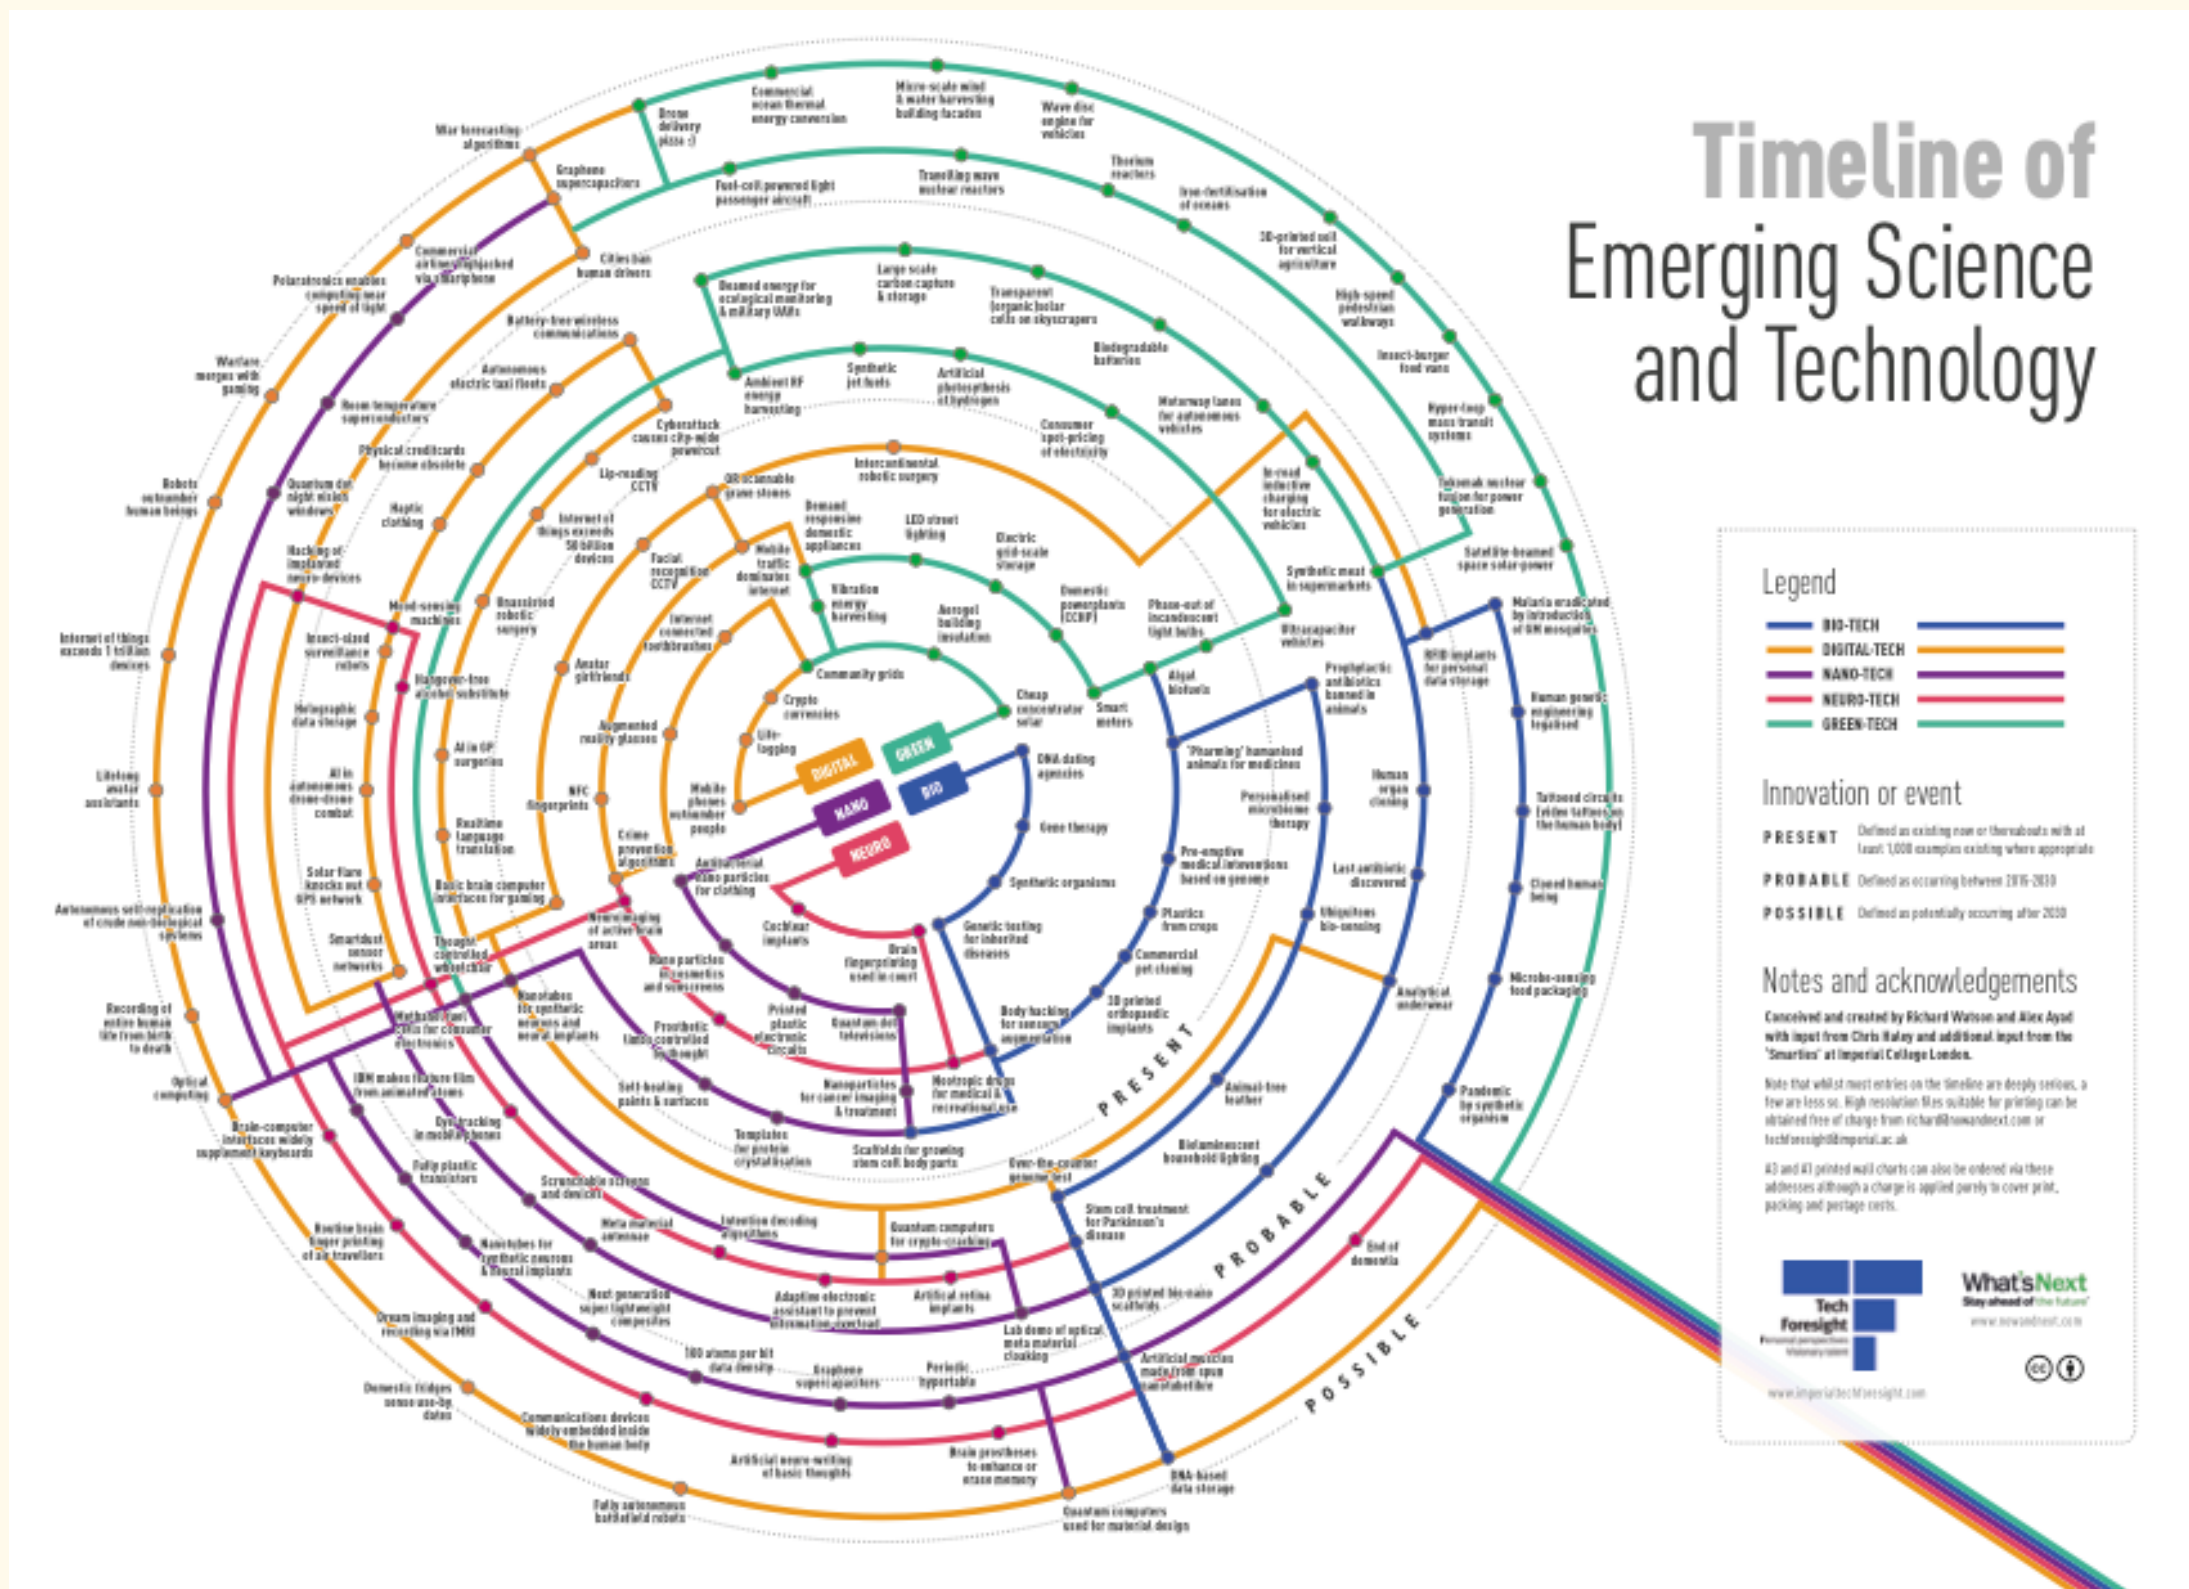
Timeline of Emerging Science and Technology

Legend
BIO-TECH
DIGITAL-TECH
NANO-TECH
NEURO-TECH
GREEN-TECH

Innovation or event
PRESENT Defined as existing now or thereabouts with at least 1,000 examples existing where appropriate
PROBABLE Defined as occurring between 2015-2030
POSSIBLE Defined as potentially occurring after 2030

Notes and acknowledgements
Conceived and created by Richard Watson and Alex Ayad with input from Chris Haley and additional input from the 'Smarties' at Imperial College London.

Note that whilst most entries on the timeline are deeply serious, a few are less so. High resolution files suitable for printing can be obtained free of charge from richard@nowandnext.com or techforesight@imperial.ac.uk

A3 and A1 printed wall charts can also be ordered via these addresses although a charge is applied partly to cover print, packing and postage costs.

Tech Foresight
www.imperialtechforesight.com

What's Next Stay ahead of the future
www.nowandnext.com

DIGITAL GREEN NANO BIO NEURO

PRESENT PROBABLE POSSIBLE

Crypto currencies
Life-logging
Community grids
Cheap concentrator solar
Smart meters
DNA dating agencies
Gene therapy
Synthetic organisms
Genetic testing for inherited diseases
Body hacking for sensory augmentation
Nootropic drugs for medical & recreational use
Brain fingerprinting used in court
Quantum dot televisions
Printed plastic electronic circuits
Cochlear implants
Antibacterial nano particles for clothing
Mobile phones outnumber people
Augmented reality glasses
Internet connected toothbrushes
Mobile traffic dominates internet
QR scannable grave stones
Vibration energy harvesting
Aerogel building insulation
Domestic powerplants (CCHP)
Phase-out of incandescent light bulbs
Ultracapacitor vehicles
Algal biofuels
'Pharming' humanised animals for medicines
Pre-emptive medical interventions based on genome
Plastics from crops
Commercial pet cloning
3D printed orthopaedic implants
Demand responsive domestic appliances
LED street lighting
Electric grid-scale storage
Facial recognition CCTV
Avatar girlfriends
NFC fingerprints
Crime prevention algorithms
Neuroimaging of active brain areas
Nano particles in cosmetics and sunscreens
Prosthetic limbs controlled by thought
Nanoparticles for cancer imaging & treatment
Scaffolds for growing stem cell body parts
Templates for protein crystallisation
Self-healing paints & surfaces
Intercontinental robotic surgery
Lip-reading CCTV
Internet of things exceeds 50 billion devices
Unassisted robotic surgery
AI in GP surgeries
Realtime language translation
Basic brain computer interfaces for gaming
Thought controlled wheelchair
Nanotubes for synthetic neurons and neural implants
Methanol fuel cells for consumer electronics
Cyberattack causes city-wide powercut
Ambient RF energy harvesting
Synthetic jet fuels
Artificial photosynthesis of hydrogen
Consumer spot-pricing of electricity
Motorway lanes for autonomous vehicles
In-road inductive charging for electric vehicles
Synthetic meat in supermarkets
Prophylactic antibiotics banned in animals
Personalised microbiome therapy
Human organ cloning
Last antibiotic discovered
Ubiquitous bio-sensing
Analytical underwear
Animal-free leather
Bioluminescent household lighting
Over-the-counter genome test
Stem cell treatment for Parkinson's disease
3D printed bio-nano scaffolds
Artificial muscles made from spun nanotubes
DNA-based data storage
Quantum computers used for material design
Brain prostheses to enhance or erase memory
Artificial neuro-writing of basic thoughts
Fully autonomous battlefield robots
Communications devices widely embedded inside the human body
Domestic fridges sense use-by dates
Dream imaging and recording via fMRI
Routine brain finger printing of air travellers
Brain-computer interfaces widely supplement keyboards
Optical computing
Recording of entire human life from birth to death
Autonomous self-replication of crude non-biological systems
Lifelong avatar assistants
Internet of things exceeds 1 trillion devices
Robots outnumber human beings
Warfare merges with gaming
Polaratronics enables computing near speed of light
Commercial airliner hijacked via smartphone
War forecasting algorithms
Graphene supercapacitors
Drone delivery pizza :)
Commercial ocean thermal energy conversion
Micro-scale wind & water harvesting building facades
Wave disc engine for vehicles
Fuel-cell powered light passenger aircraft
Travelling wave nuclear reactors
Thorium reactors
Iron-fertilisation of oceans
3D-printed soil for vertical agriculture
High-speed pedestrian walkways
Insect-burger food vans
Hyper-loop mass transit systems
Tokamak nuclear fusion for power generation
Satellite-beamed space solar-power
Malaria eradicated by introduction of GM mosquitoes
RFID implants for personal data storage
Human genetic engineering legalised
Tattooed circuits (video tattoos on the human body)
Cloned human being
Microbe-sensing food packaging
Pandemic by synthetic organism
End of dementia
Cities ban human drivers
Beamed energy for ecological monitoring & military UAVs
Large scale carbon capture & storage
Transparent (organic)solar cells on skyscrapers
Biodegradable batteries
Battery-free wireless communications
Autonomous electric taxi fleets
Room temperature superconductors
Physical creditcards become obsolete
Haptic clothing
Quantum dot night vision windows
Hacking of implanted neuro-devices
Mind-sensing machines
Insect-sized surveillance robots
Hangover-free alcohol substitute
Holographic data storage
AI in autonomous drone-drone combat
Solar flare knocks out GPS network
Smartdust sensor networks
IBM makes feature film from animated atoms
Eye-tracking in mobile phones
Fully plastic transistors
Scrunchable screens and devices
Meta material antennae
Intention decoding algorithms
Quantum computers for crypto-cracking
Nanotubes for synthetic neurons & neural implants
Next generation super lightweight composites
Adaptive electronic assistant to prevent information overload
Artifical retina implants
Lab demo of optical meta material cloaking
100 atoms per bit data density
Graphene supercapacitors
Periodic hypertable